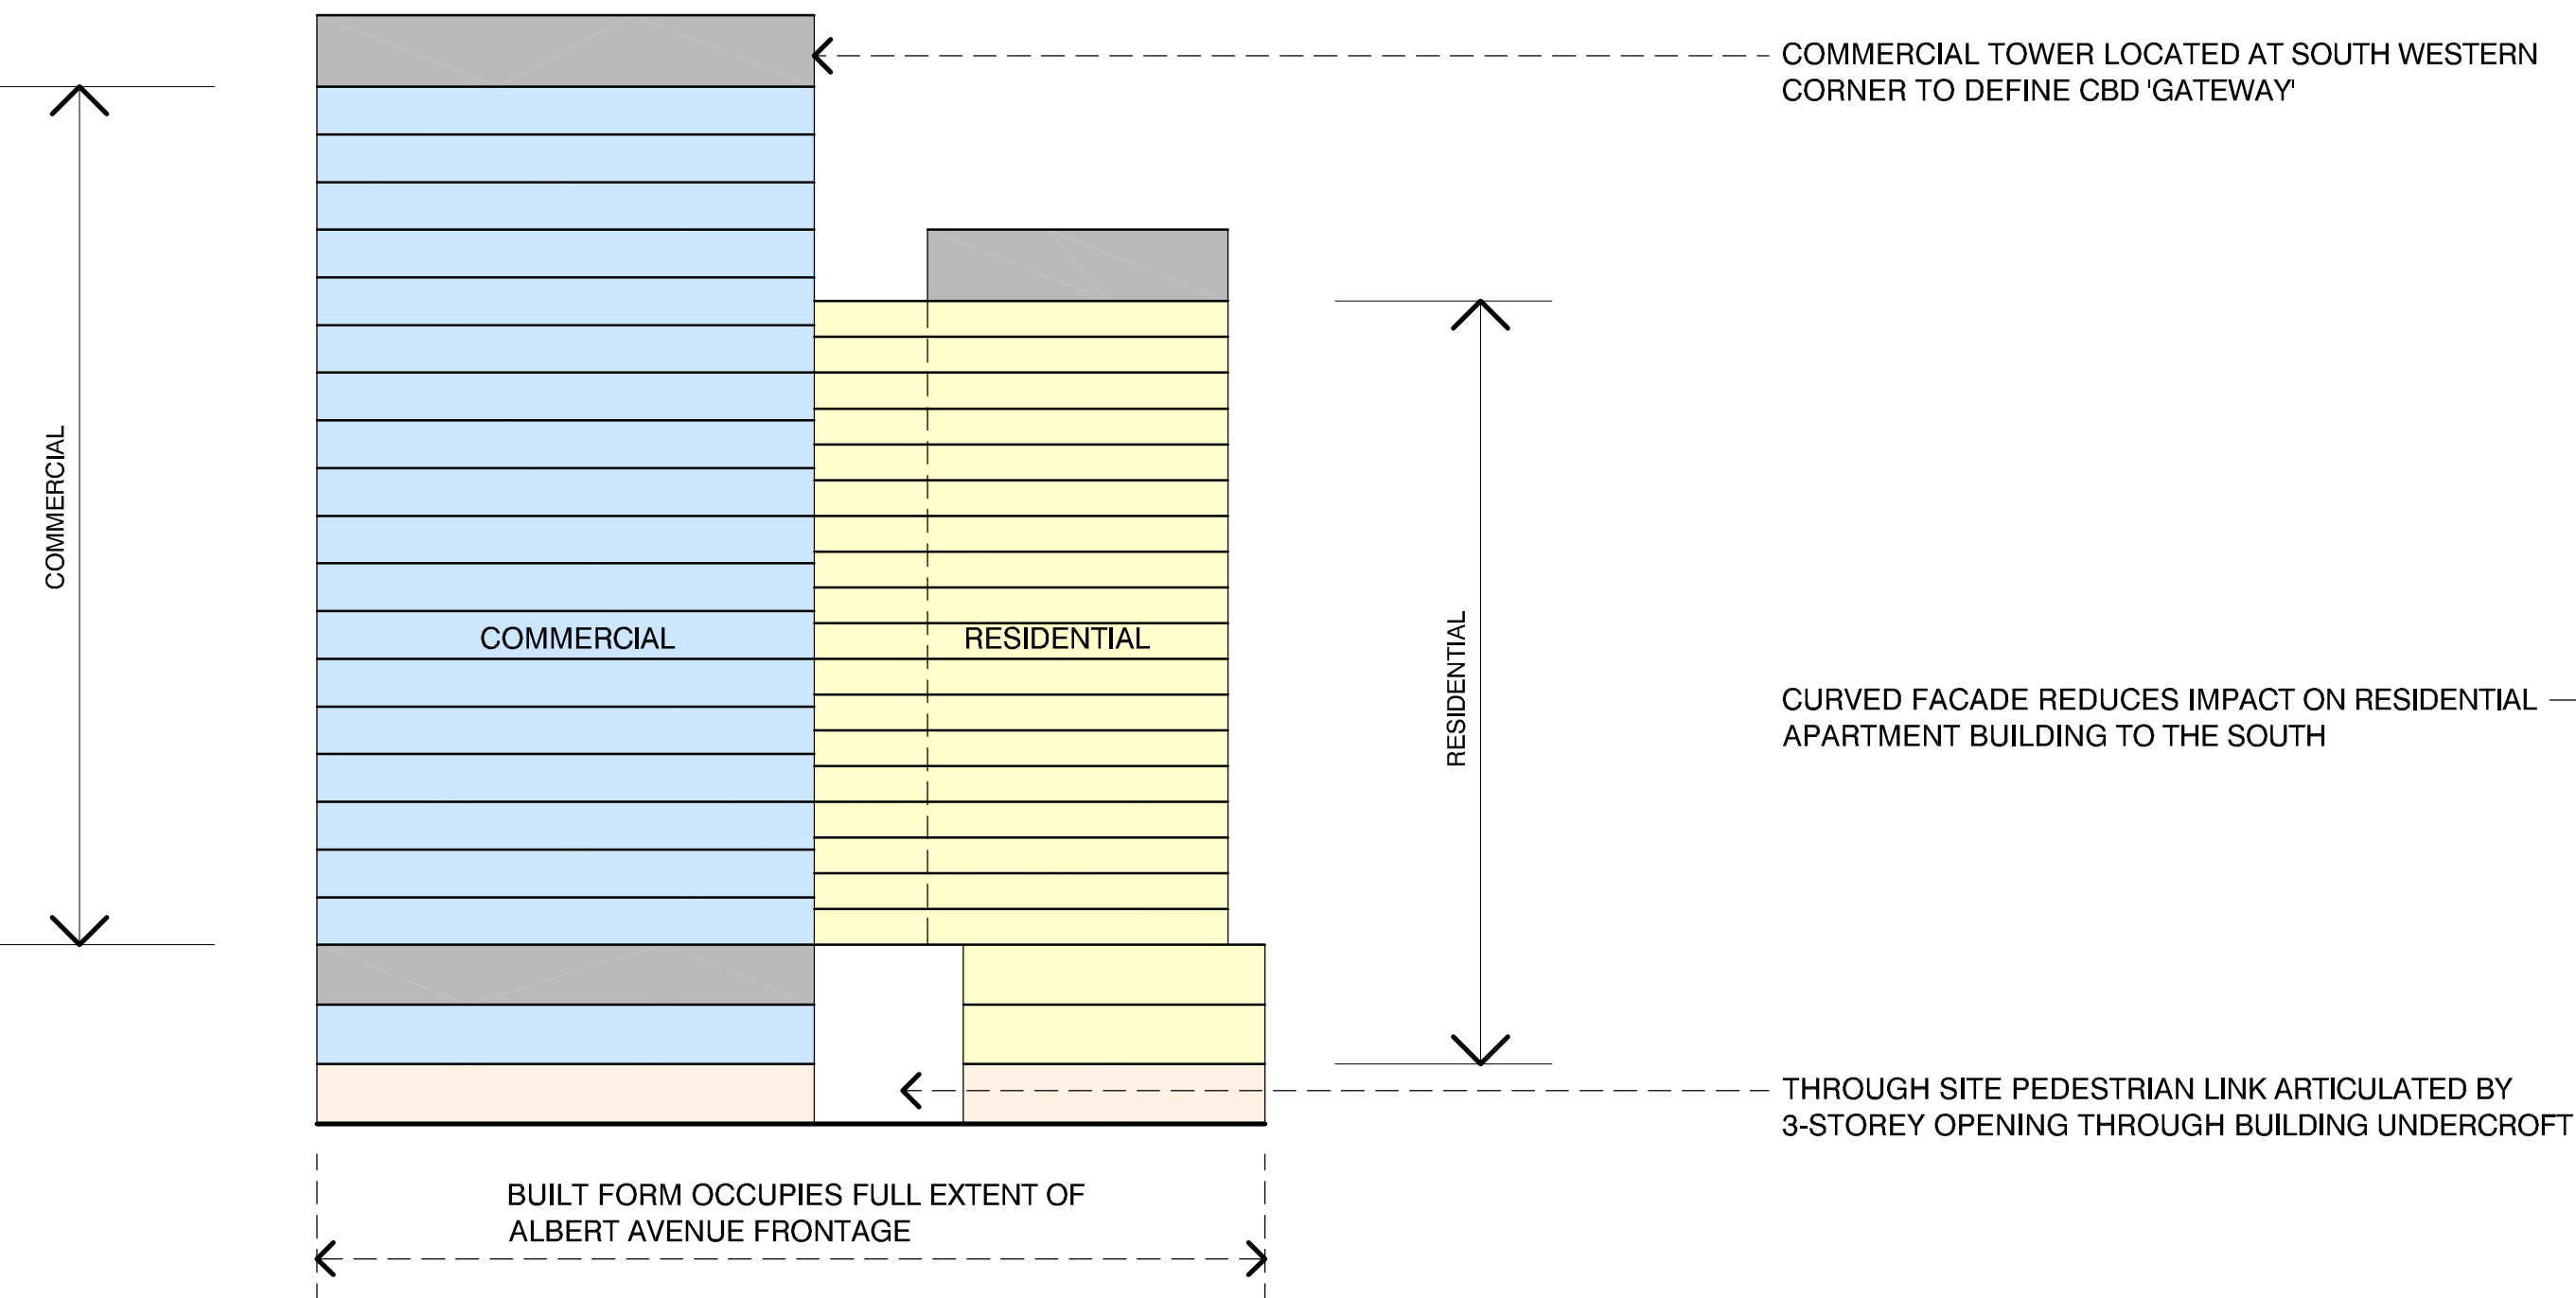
COMMERCIAL TOWER LOCATED AT SOUTH WESTERN CORNER TO DEFINE CBD 'GATEWAY'

COMMERCIAL

COMMERCIAL

RESIDENTIAL

RESIDENTIAL

CURVED FACADE REDUCES IMPACT ON RESIDENTIAL APARTMENT BUILDING TO THE SOUTH

THROUGH SITE PEDESTRIAN LINK ARTICULATED BY 3-STOREY OPENING THROUGH BUILDING UNDERCROFT

BUILT FORM OCCUPIES FULL EXTENT OF ALBERT AVENUE FRONTAGE